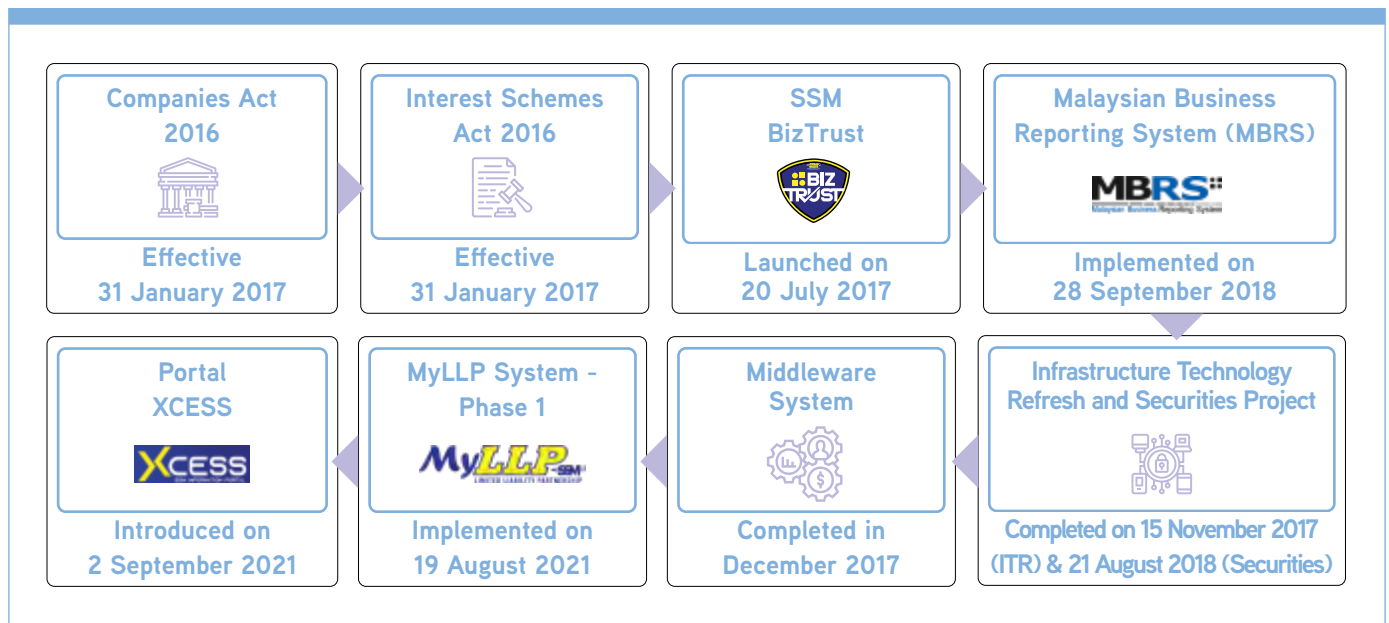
Companies Act 2016

Effective 31 January 2017

Interest Schemes Act 2016

Effective 31 January 2017

SSM BizTrust

BIZ TRUST

Launched on 20 July 2017

Malaysian Business Reporting System (MBRS)

MBRS Malaysian Business Reporting System

Implemented on 28 September 2018

Infrastructure Technology Refresh and Securities Project

Completed on 15 November 2017 (ITR) & 21 August 2018 (Securities)

Middleware System

Completed in December 2017

MyLLP System - Phase 1

MyLLP SSM LIMITED LIABILITY PARTNERSHIP

Implemented on 19 August 2021

Portal XCESS

XCESS

Introduced on 2 September 2021